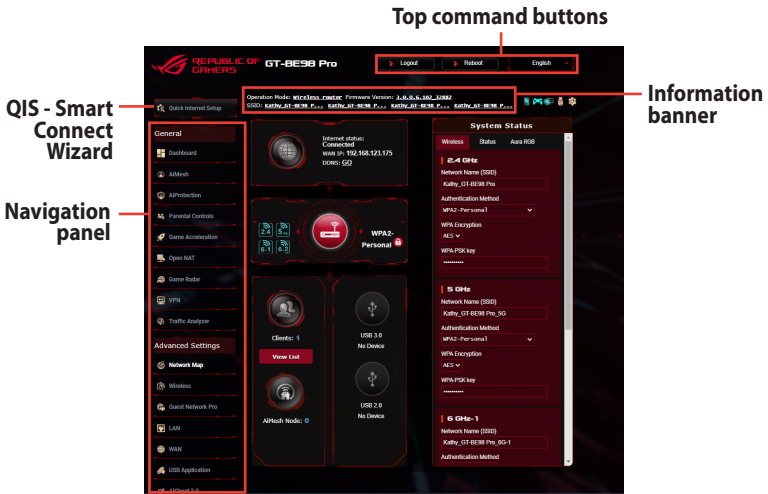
Top command buttons

REPUBLIC OF GAMERS GT-BE98 Pro

Logout Reboot English

QIS - Smart Connect Wizard

Quick Internet Setup

Operation Mode: Wireless router Firmware Version: 3.0.0.6.102_32882
SSID: Kathy_GT-BE98 P... Kathy_GT-BE98 P... Kathy_GT-BE98 P... Kathy_GT-BE98 P...

Information banner

General
Dashboard
AiMesh
AiProtection
Parental Controls
Game Acceleration
Open NAT
Game Radar
VPN
Traffic Analyzer
Advanced Settings
Network Map
Wireless
Guest Network Pro
LAN
WAN
USB Application
AiCloud 2.0

Navigation panel

Internet status: Connected
WAN IP: 192.168.123.175
DDNS: GO

2.4 5 6-1 6-2

WPA2-Personal

Clients: 1
View List

AiMesh Node: 0

USB 3.0
No Device

USB 2.0
No Device

System Status
Wireless Status Aura RGB

2.4 GHz
Network Name (SSID)
Kathy_GT-BE98 Pro
Authentication Method
WPA2-Personal
WPA Encryption
AES
WPA-PSK key
••••••••••

5 GHz
Network Name (SSID)
Kathy_GT-BE98 Pro_5G
Authentication Method
WPA2-Personal
WPA Encryption
AES
WPA-PSK key
••••••••••

6 GHz-1
Network Name (SSID)
Kathy_GT-BE98 Pro_6G-1
Authentication Method